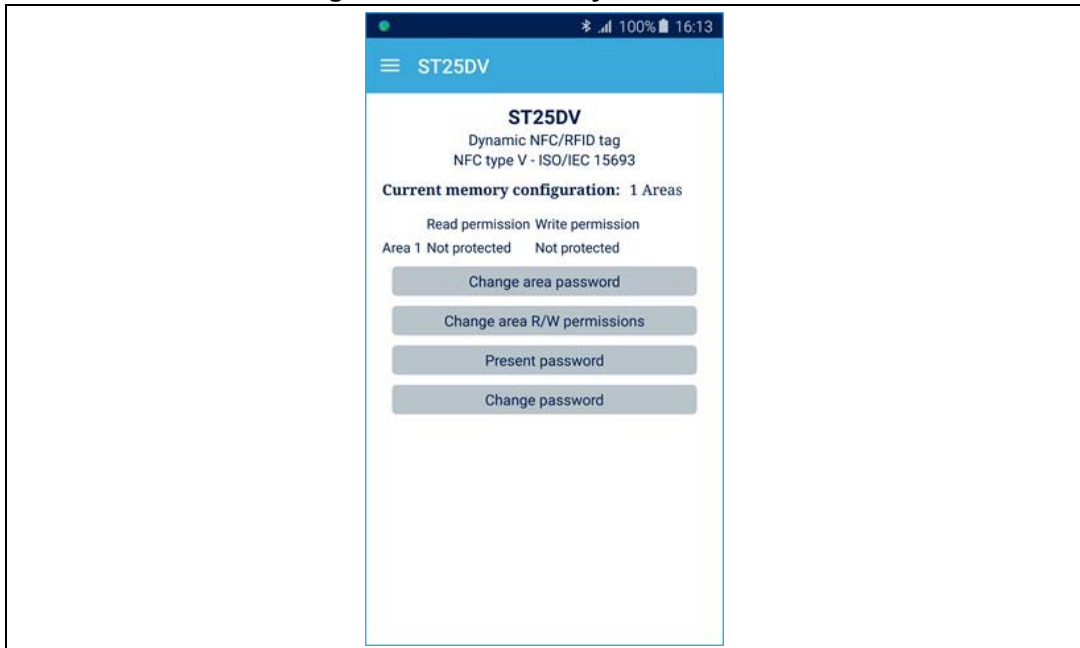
100% 16:13

ST25DV

ST25DV
Dynamic NFC/RFID tag
NFC type V - ISO/IEC 15693

Current memory configuration: 1 Areas

| | Read permission | Write permission |
|---|---|---|
| Area 1 | Not protected | Not protected |

Change area password

Change area R/W permissions

Present password

Change password